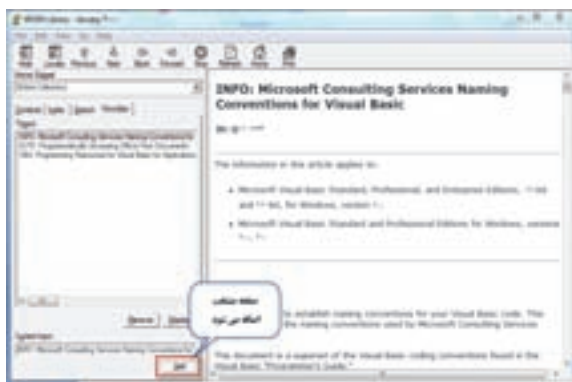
INFO: Microsoft Consulting Services Naming Conventions for Visual Basic

The information in this article applies to:

• Microsoft Visual Basic Standard, Professional, and Enterprise Editions, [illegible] and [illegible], for Windows, version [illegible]

• Microsoft Visual Basic Standard and Professional Editions for Windows, version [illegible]

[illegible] to establish naming conventions for your Visual Basic code. This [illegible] the naming conventions used by Microsoft Consulting Services

This document is a superset of the Visual Basic coding conventions found in the Visual Basic "Programmer's Guide."

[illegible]
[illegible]

Remove
Add